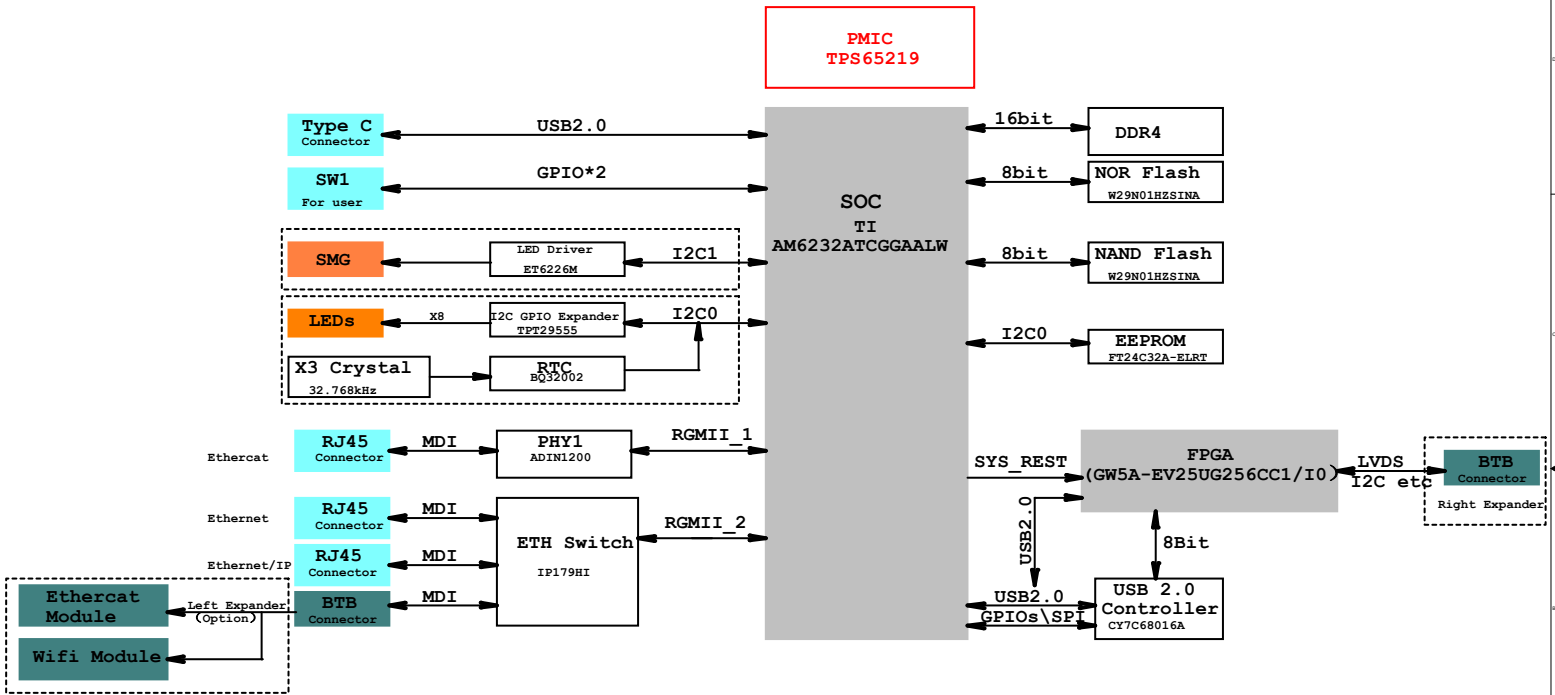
PMIC
TPS65219

Type C
Connector

USB2.0

SW1
For user

GPIO*2

SMG

LED Driver
ET6226M

I2C1

LEDs

x8

I2C GPIO Expander
TPT29555

I2C0

X3 Crystal
32.768kHz

RTC
BQ32002

SOC
TI
AM6232ATCGGAALW

16bit
DDR4

8bit
NOR Flash
W29N01HZSINA

8bit
NAND Flash
W29N01HZSINA

I2C0
EEPROM
FT24C32A-ELRT

Ethercat
RJ45
Connector
MDI
PHY1
ADIN1200
RGMII_1

Ethernet
RJ45
Connector
MDI

Ethernet/IP
RJ45
Connector
MDI

ETH Switch
IP179HI
RGMII_2

Ethercat Module
Left Expander
(Option)
BTB
Connector
MDI

Wifi Module

SYS_REST

FPGA
(GW5A-EV25UG256CC1/I0)

LVDS
I2C etc

BTB
Connector
Right Expander

USB2.0

8Bit

USB2.0
GPIOs\SPI

USB 2.0
Controller
CY7C68016A